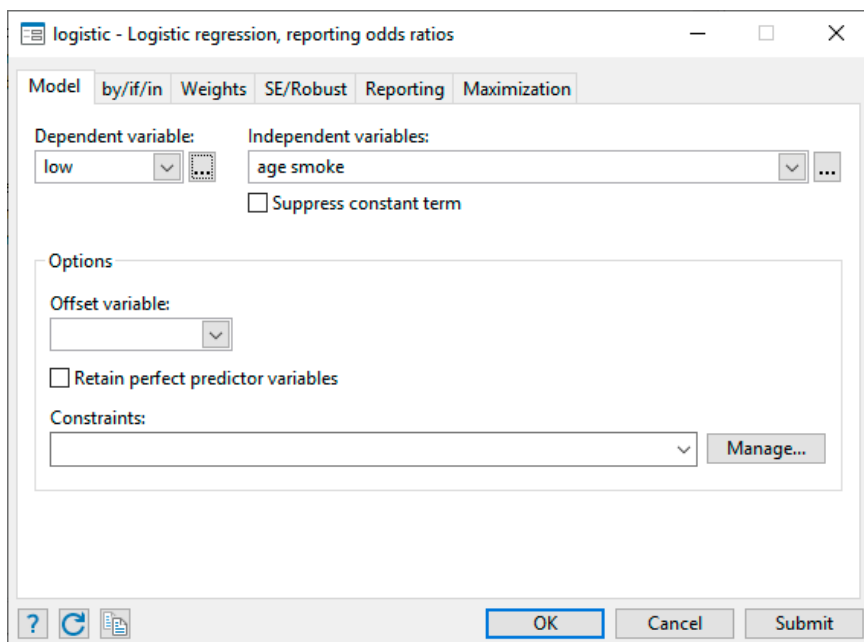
logistic - Logistic regression, reporting odds ratios

Model | by/if/in | Weights | SE/Robust | Reporting | Maximization

Dependent variable:
low
...

Independent variables:
age smoke
...

Suppress constant term

Options

Offset variable:

Retain perfect predictor variables

Constraints:

Manage...

?

OK
Cancel
Submit